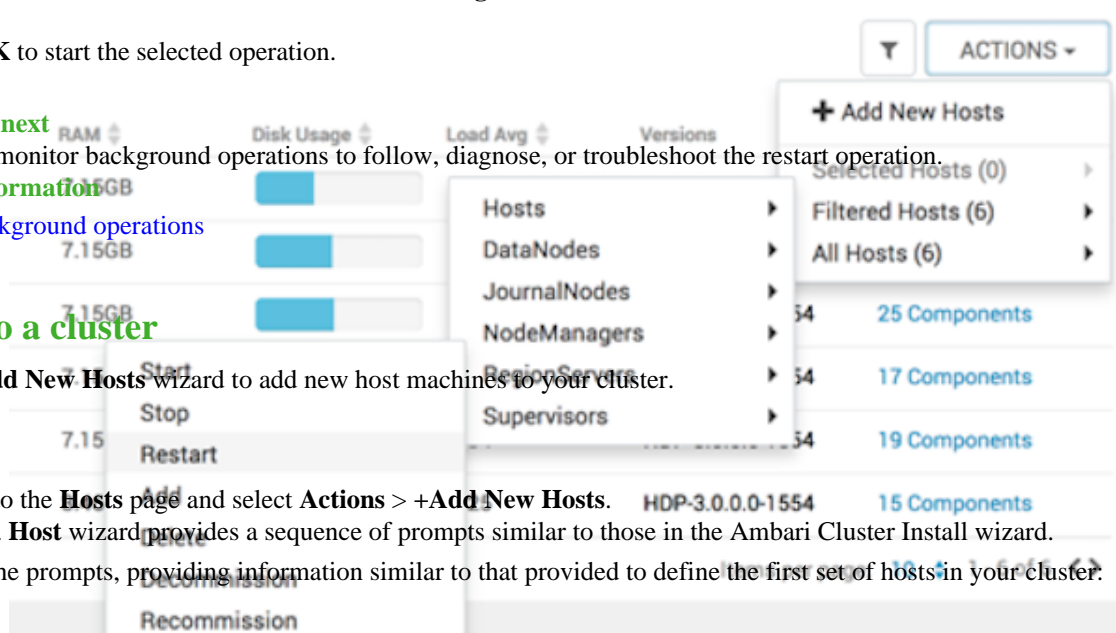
K to start the selected operation.

ACTIONS

next
monitor background operations to follow, diagnose, or troubleshoot the restart operation.
ormation
kground operations

RAM
Disk Usage
Load Avg
Versions

7.15GB
7.15GB
7.15GB
7.15

+ Add New Hosts
Selected Hosts (0)
Filtered Hosts (6)
All Hosts (6)

Hosts
DataNodes
JournalNodes
NodeManagers
RegionServers
Supervisors

54 25 Components
54 17 Components
54 19 Components
HDP-3.0.0.0-1554 15 Components

o a cluster
dd New Hosts wizard to add new host machines to your cluster.

Start
Stop
Restart
Add
Delete
Decommission
Recommission

o the Hosts page and select Actions > +Add New Hosts.
Host wizard provides a sequence of prompts similar to those in the Ambari Cluster Install wizard.
he prompts, providing information similar to that provided to define the first set of hosts in your cluster.